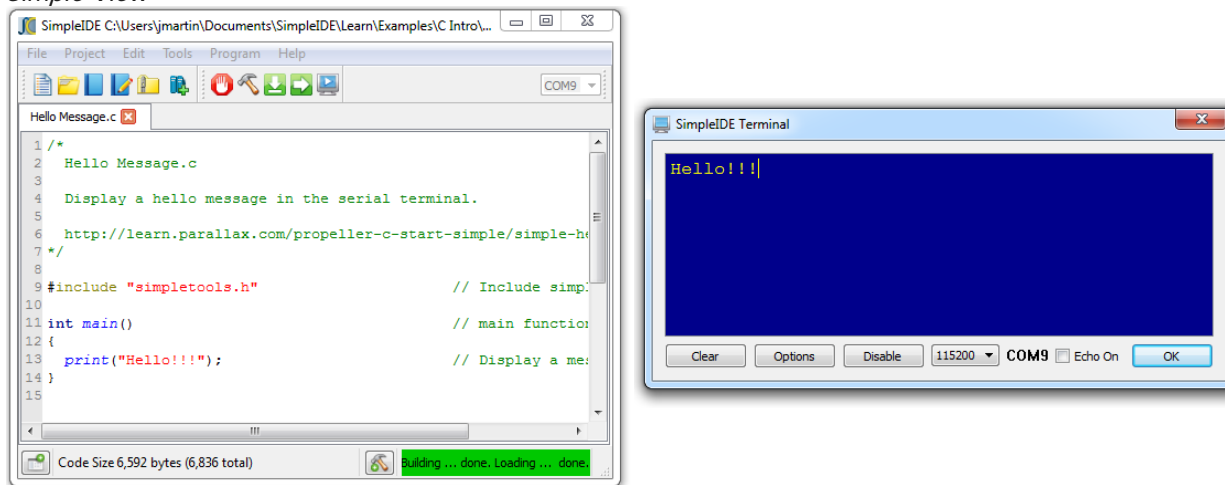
SimpleIDE C:\Users\jmartin\Documents\SimpleIDE\Learn\Examples\C Intro\...

File Project Edit Tools Program Help

COM9

Hello Message.c

1 /*
2 Hello Message.c
3
4 Display a hello message in the serial terminal.
5
6 http://learn.parallax.com/propeller-c-start-simple/simple-he
7 */
8
9 #include "simpletools.h" // Include simp
10
11 int main() // main functio
12 {
13 print("Hello!!!"); // Display a me
14 }
15

Code Size 6,592 bytes (6,836 total)

Building ... done. Loading ... done.

SimpleIDE Terminal

Hello!!!

Clear Options Disable 115200 COM9 Echo On OK